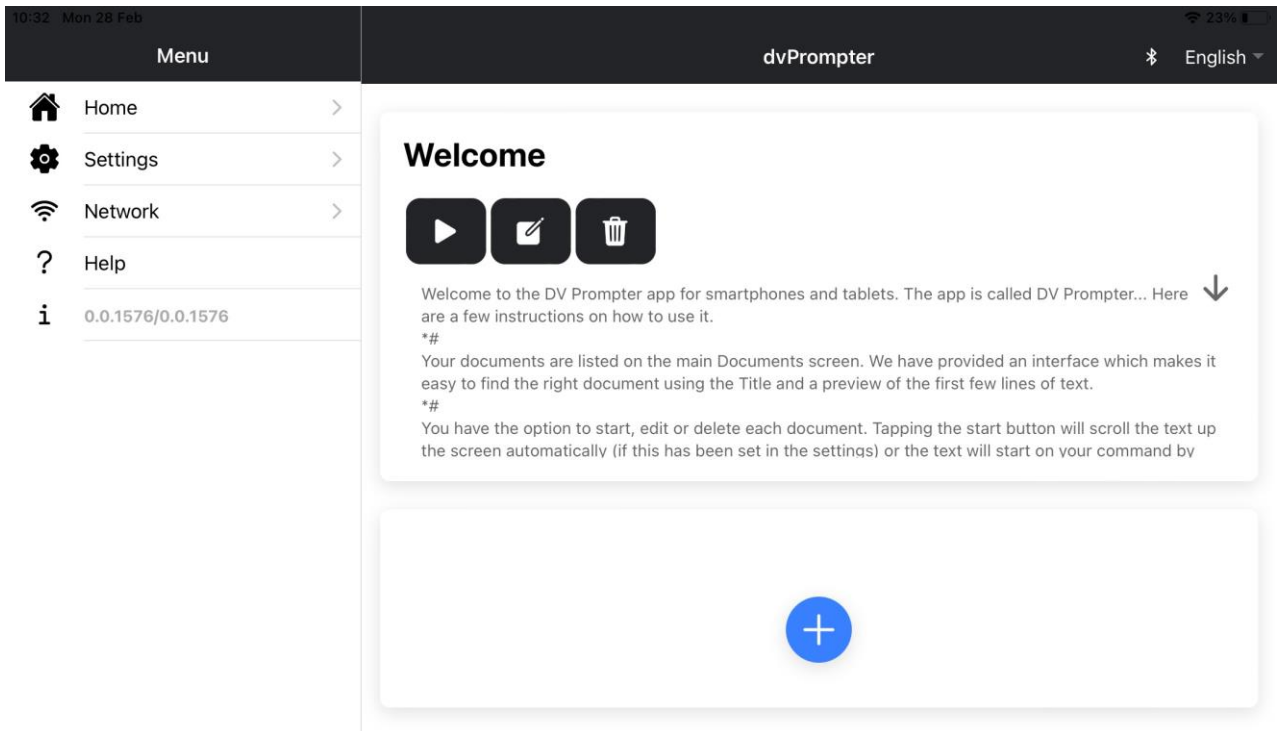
10:32 Mon 28 Feb

23%

Menu

Home

Settings

Network

Help

0.0.1576/0.0.1576

dvPrompter

English

Welcome

Welcome to the DV Prompter app for smartphones and tablets. The app is called DV Prompter... Here are a few instructions on how to use it.
*#
Your documents are listed on the main Documents screen. We have provided an interface which makes it easy to find the right document using the Title and a preview of the first few lines of text.
*#
You have the option to start, edit or delete each document. Tapping the start button will scroll the text up the screen automatically (if this has been set in the settings) or the text will start on your command by